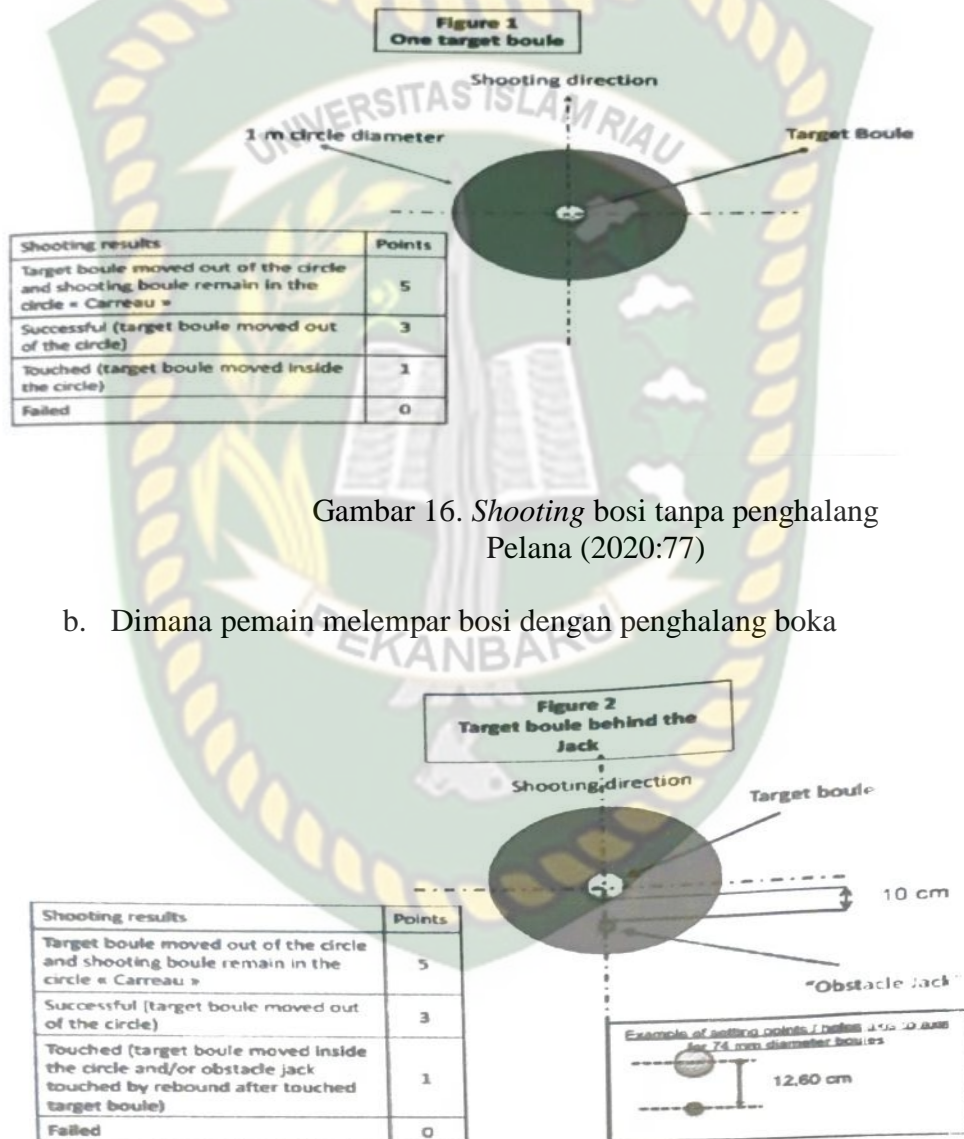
Figure 1
One target boule

Shooting direction

1 m circle diameter

Target Boule

UNIVERSITAS ISLAM RIAU

| Shooting results | Points |
|---|---|
| Target boule moved out of the circle and shooting boule remain in the circle « Carreau » | 5 |
| Successful (target boule moved out of the circle) | 3 |
| Touched (target boule moved inside the circle) | 1 |
| Failed | 0 |

Gambar 16. *Shooting* bosi tanpa penghalang Pelana (2020:77)

b. Dimana pemain melempar bosi dengan penghalang boka

PEKANBARU

Figure 2
Target boule behind the Jack

Shooting direction

Target boule

10 cm

"Obstacle Jack"

| Shooting results | Points |
|---|---|
| Target boule moved out of the circle and shooting boule remain in the circle « Carreau » | 5 |
| Successful (target boule moved out of the circle) | 3 |
| Touched (target boule moved inside the circle and/or obstacle jack touched by rebound after touched target boule) | 1 |
| Failed | 0 |

Example of setting points / holes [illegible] to axis for 74 mm diameter boules

12.60 cm